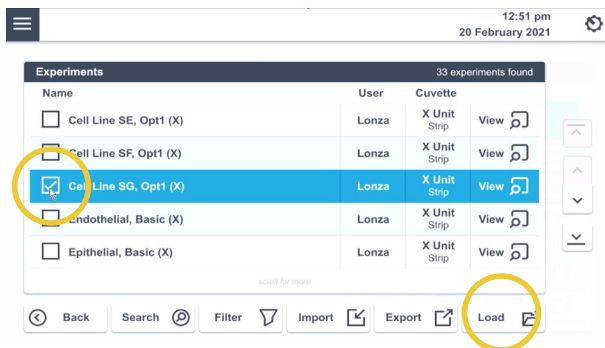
12:51 pm
20 February 2021

Experiments 33 experiments found

| Name | User | Cuvette | |
|---|---|---|---|
| Cell Line SE, Opt1 (X) | Lonza | X Unit Strip | View |
| Cell Line SF, Opt1 (X) | Lonza | X Unit Strip | View |
| Cell Line SG, Opt1 (X) | Lonza | X Unit Strip | View |
| Endothelial, Basic (X) | Lonza | X Unit Strip | View |
| Epithelial, Basic (X) | Lonza | X Unit Strip | View |

scroll for more

Back Search Filter Import Export Load